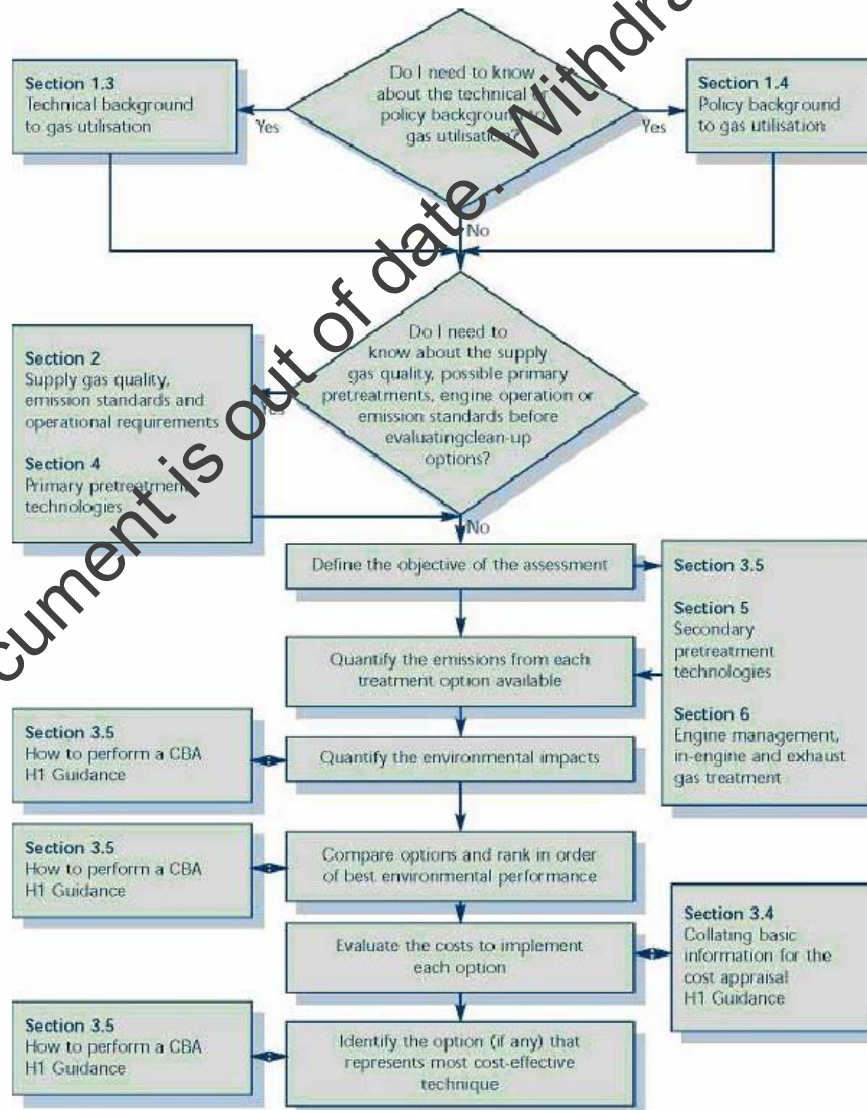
Section 1.3
Technical background to gas utilisation

Yes

Do I need to know about the technical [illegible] policy background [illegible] gas utilisation?

Yes

Section 1.4
Policy background to gas utilisation

No

Section 2
Supply gas quality, emission standards and operational requirements

Section 4
Primary pretreatment technologies

Do I need to know about the supply gas quality, possible primary pretreatments, engine operation or emission standards before evaluatingclean-up options?

No

Define the objective of the assessment

Section 3.5

Section 5
Secondary pretreatment technologies

Section 6
Engine management, in-engine and exhaust gas treatment

Quantify the emissions from each treatment option available

Section 3.5
How to perform a CBA
H1 Guidance

Quantify the environmental impacts

Section 3.5
How to perform a CBA
H1 Guidance

Compare options and rank in order of best environmental performance

Section 3.4
Collating basic information for the cost appraisal
H1 Guidance

Evaluate the costs to implement each option

Section 3.5
How to perform a CBA
H1 Guidance

Identify the option (if any) that represents most cost-effective technique

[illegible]cument is out of date. Withdra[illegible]